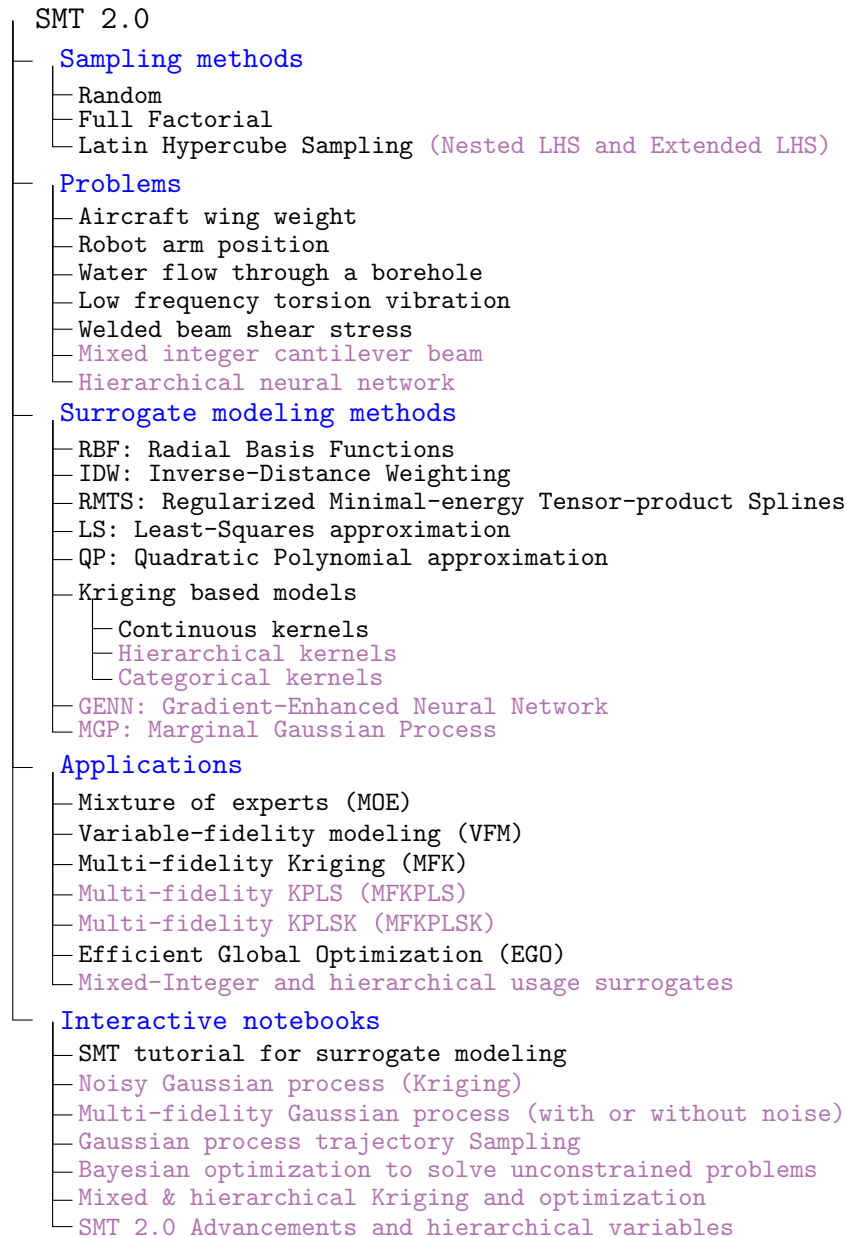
SMT 2.0

Sampling methods
Random
Full Factorial
Latin Hypercube Sampling (Nested LHS and Extended LHS)

Problems
Aircraft wing weight
Robot arm position
Water flow through a borehole
Low frequency torsion vibration
Welded beam shear stress
Mixed integer cantilever beam
Hierarchical neural network

Surrogate modeling methods
RBF: Radial Basis Functions
IDW: Inverse-Distance Weighting
RMTS: Regularized Minimal-energy Tensor-product Splines
LS: Least-Squares approximation
QP: Quadratic Polynomial approximation
Kriging based models
Continuous kernels
Hierarchical kernels
Categorical kernels
GENN: Gradient-Enhanced Neural Network
MGP: Marginal Gaussian Process

Applications
Mixture of experts (MOE)
Variable-fidelity modeling (VFM)
Multi-fidelity Kriging (MFK)
Multi-fidelity KPLS (MFKPLS)
Multi-fidelity KPLSK (MFKPLSK)
Efficient Global Optimization (EGO)
Mixed-Integer and hierarchical usage surrogates

Interactive notebooks
SMT tutorial for surrogate modeling
Noisy Gaussian process (Kriging)
Multi-fidelity Gaussian process (with or without noise)
Gaussian process trajectory Sampling
Bayesian optimization to solve unconstrained problems
Mixed & hierarchical Kriging and optimization
SMT 2.0 Advancements and hierarchical variables